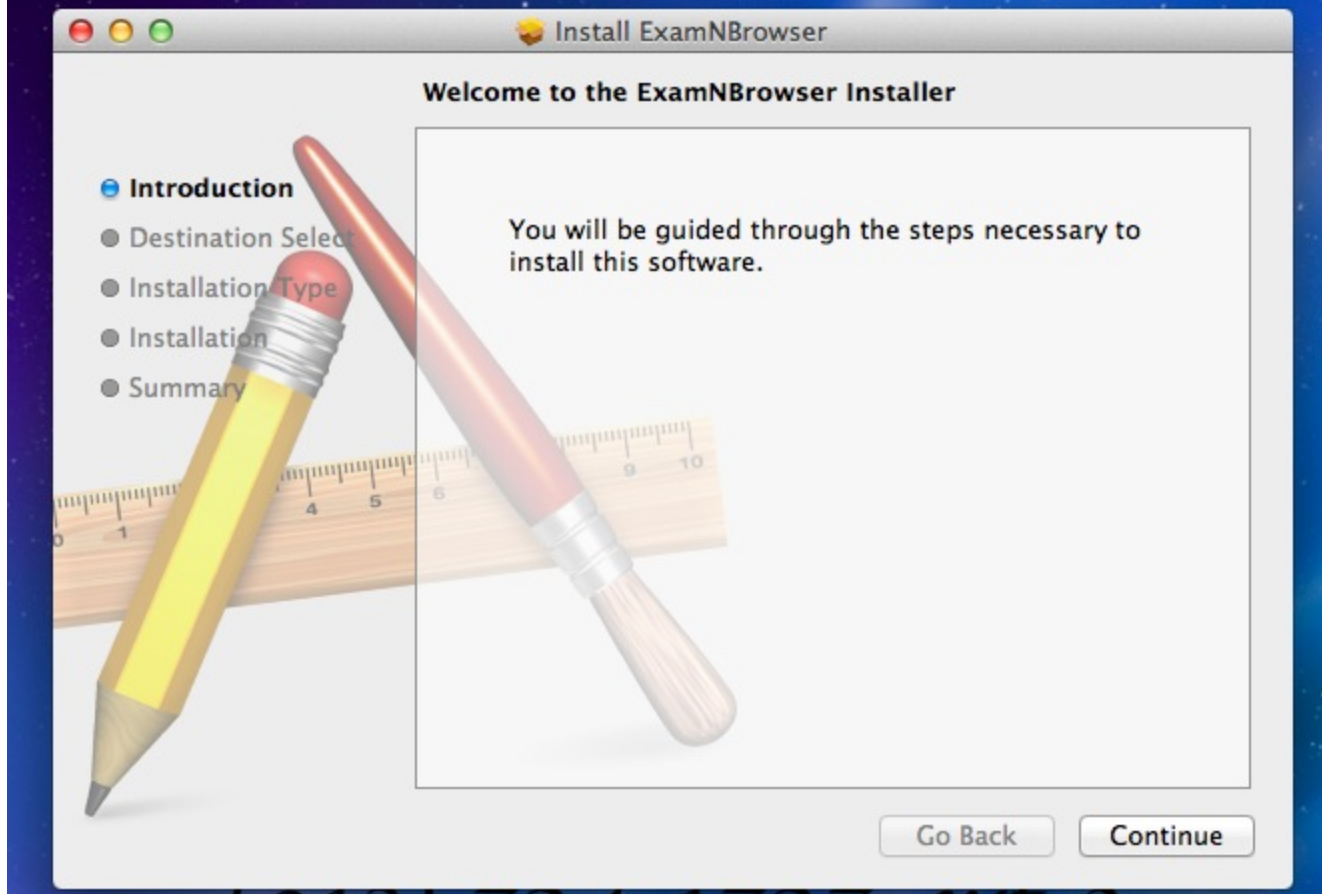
Install ExamNBrowser

Welcome to the ExamNBrowser Installer

Introduction
Destination Select
Installation Type
Installation
Summary

You will be guided through the steps necessary to install this software.

1 4 5 6 9 10

Go Back
Continue